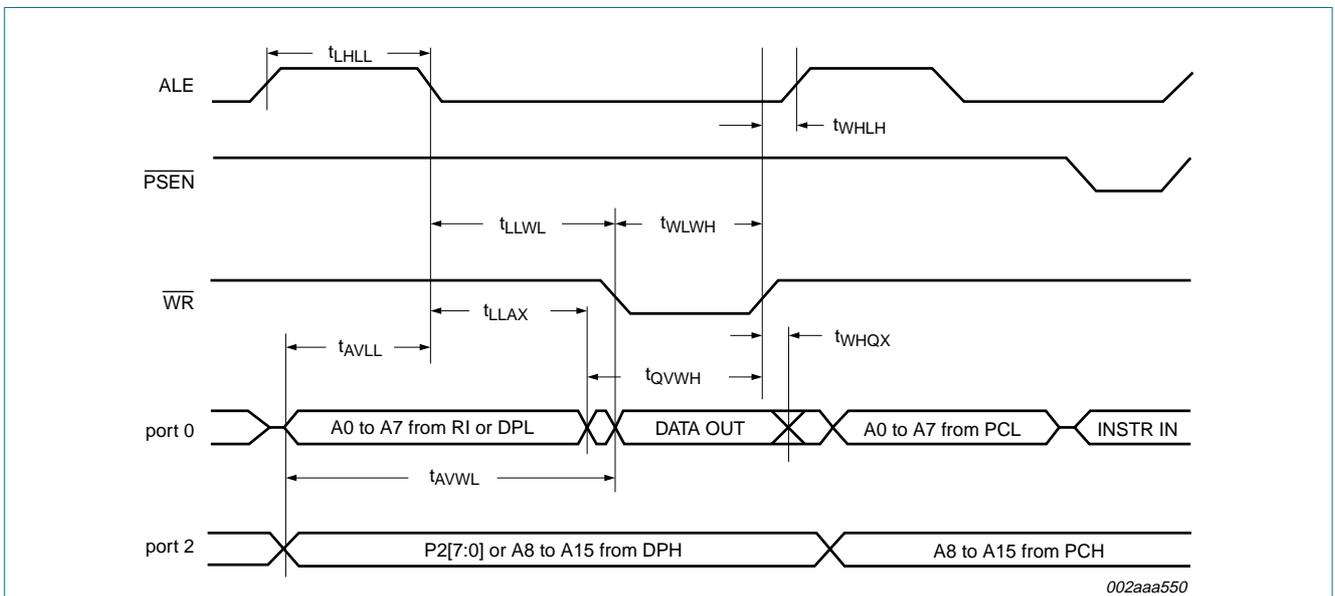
$t_{LHLL}$

ALE

$t_{WHLH}$

$\overline{PSEN}$

$t_{LLWL}$

$t_{WLWH}$

$\overline{WR}$

$t_{LLAX}$

$t_{AVLL}$

$t_{WHQX}$

$t_{QVWH}$

port 0

A0 to A7 from RI or DPL

DATA OUT

A0 to A7 from PCL

INSTR IN

$t_{AVWL}$

port 2

P2[7:0] or A8 to A15 from DPH

A8 to A15 from PCH

002aaa550